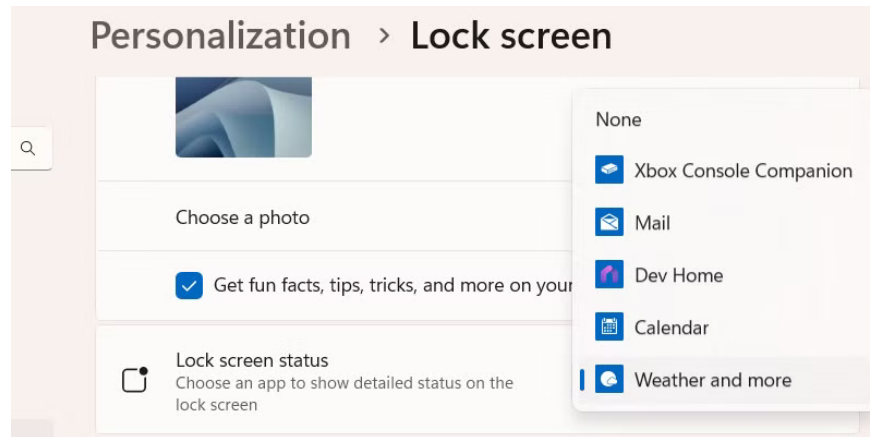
Personalization > Lock screen

Choose a photo

Get fun facts, tips, tricks, and more on your

Lock screen status
Choose an app to show detailed status on the lock screen

None
Xbox Console Companion
Mail
Dev Home
Calendar
Weather and more